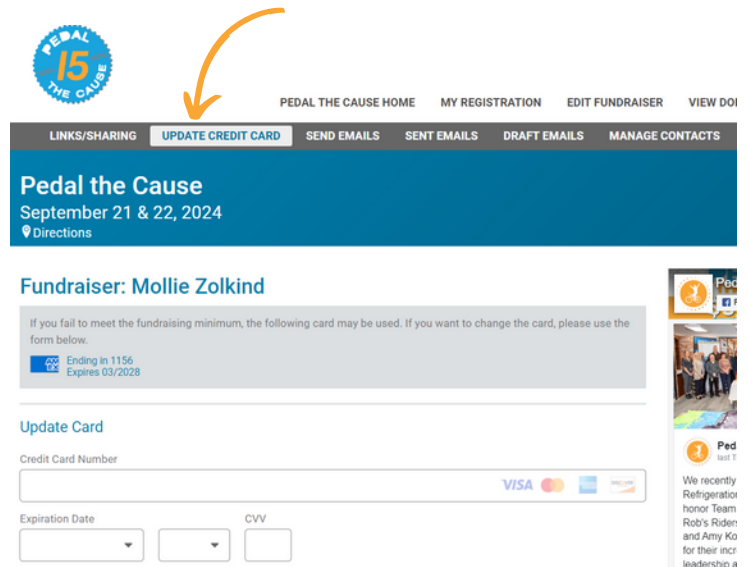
PEDAL 15 THE CAUSE

PEDAL THE CAUSE HOME MY REGISTRATION EDIT FUNDRAISER VIEW DO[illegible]

LINKS/SHARING UPDATE CREDIT CARD SEND EMAILS SENT EMAILS DRAFT EMAILS MANAGE CONTACTS

Pedal the Cause
September 21 & 22, 2024
Directions

Fundraiser: Mollie Zolkind

If you fail to meet the fundraising minimum, the following card may be used. If you want to change the card, please use the form below.

Ending in 1156
Expires 03/2028

Update Card

Credit Card Number

VISA

Expiration Date

CVV

Ped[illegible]

Ped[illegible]
last T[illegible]

We recently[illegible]
Refrigeration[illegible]
honor Team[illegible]
Rob's Riders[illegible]
and Amy Ko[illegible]
for their incr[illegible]
leadership a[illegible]